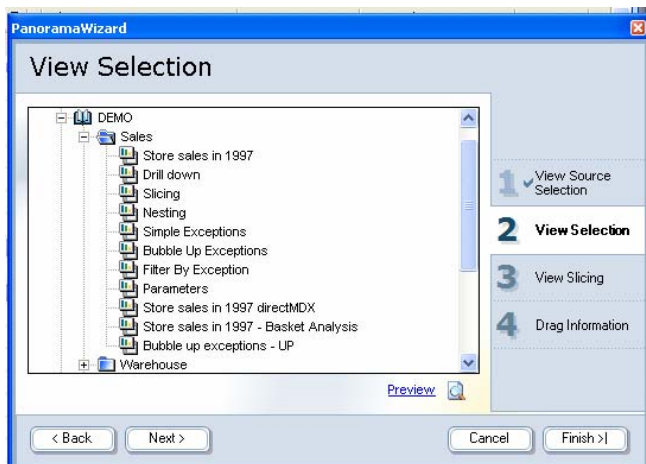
PanoramaWizard

View Selection

DEMO
Sales
Store sales in 1997
Drill down
Slicing
Nesting
Simple Exceptions
Bubble Up Exceptions
Filter By Exception
Parameters
Store sales in 1997 directMDX
Store sales in 1997 - Basket Analysis
Bubble up exceptions - UP
Warehouse

Preview

1 View Source Selection
2 View Selection
3 View Slicing
4 Drag Information

< Back
Next >
Cancel
Finish >|